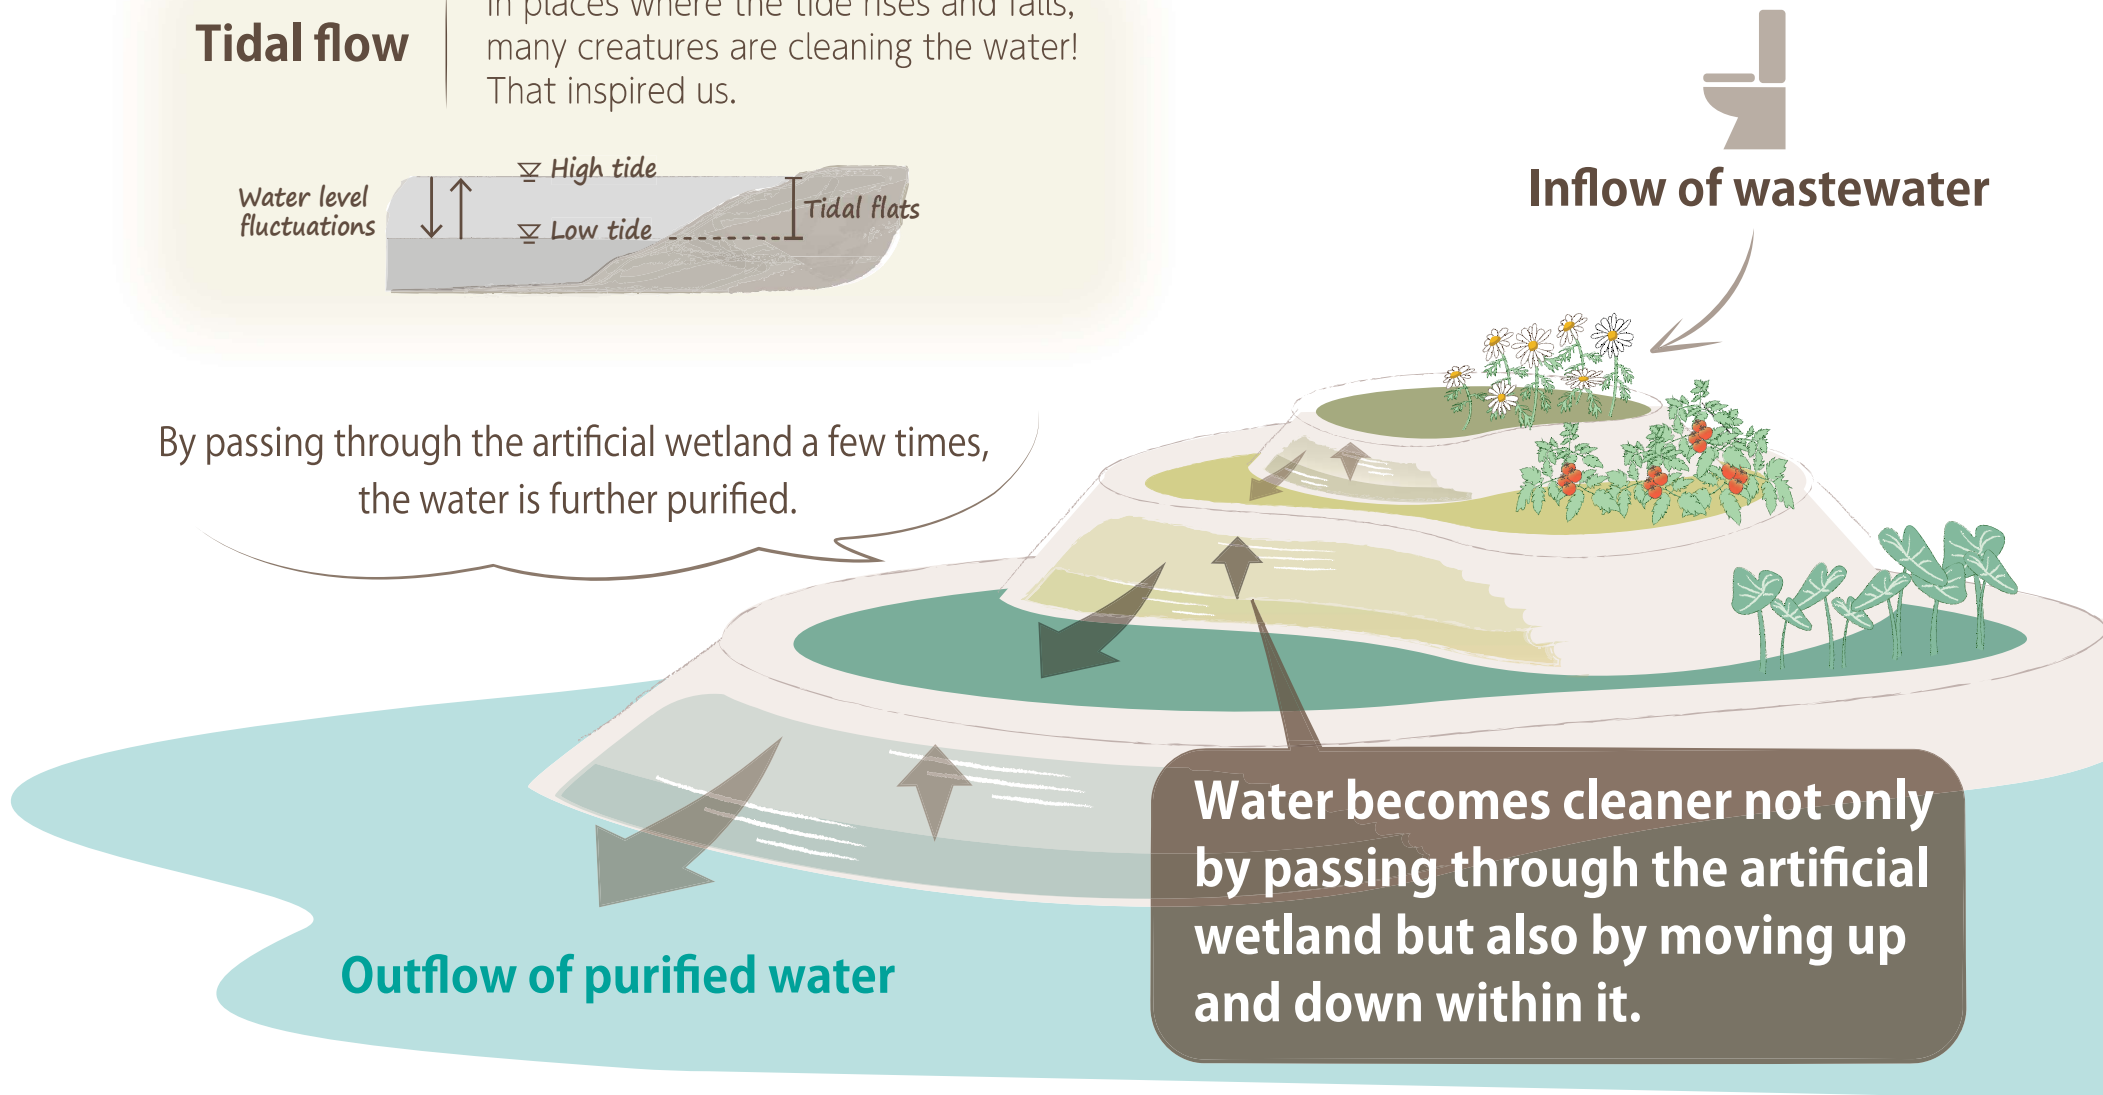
Tidal flow

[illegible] places where the tide rises and falls, many creatures are cleaning the water! That inspired us.

Water level fluctuations

High tide

Low tide

Tidal flats

Inflow of wastewater

By passing through the artificial wetland a few times, the water is further purified.

Water becomes cleaner not only by passing through the artificial wetland but also by moving up and down within it.

Outflow of purified water